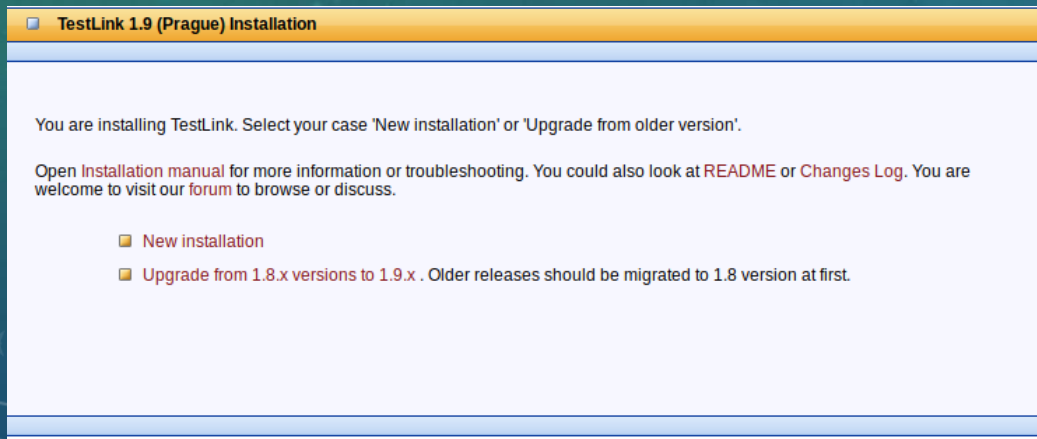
TestLink 1.9 (Prague) Installation

You are installing TestLink. Select your case 'New installation' or 'Upgrade from older version'.

Open Installation manual for more information or troubleshooting. You could also look at README or Changes Log. You are welcome to visit our forum to browse or discuss.

New installation

Upgrade from 1.8.x versions to 1.9.x . Older releases should be migrated to 1.8 version at first.